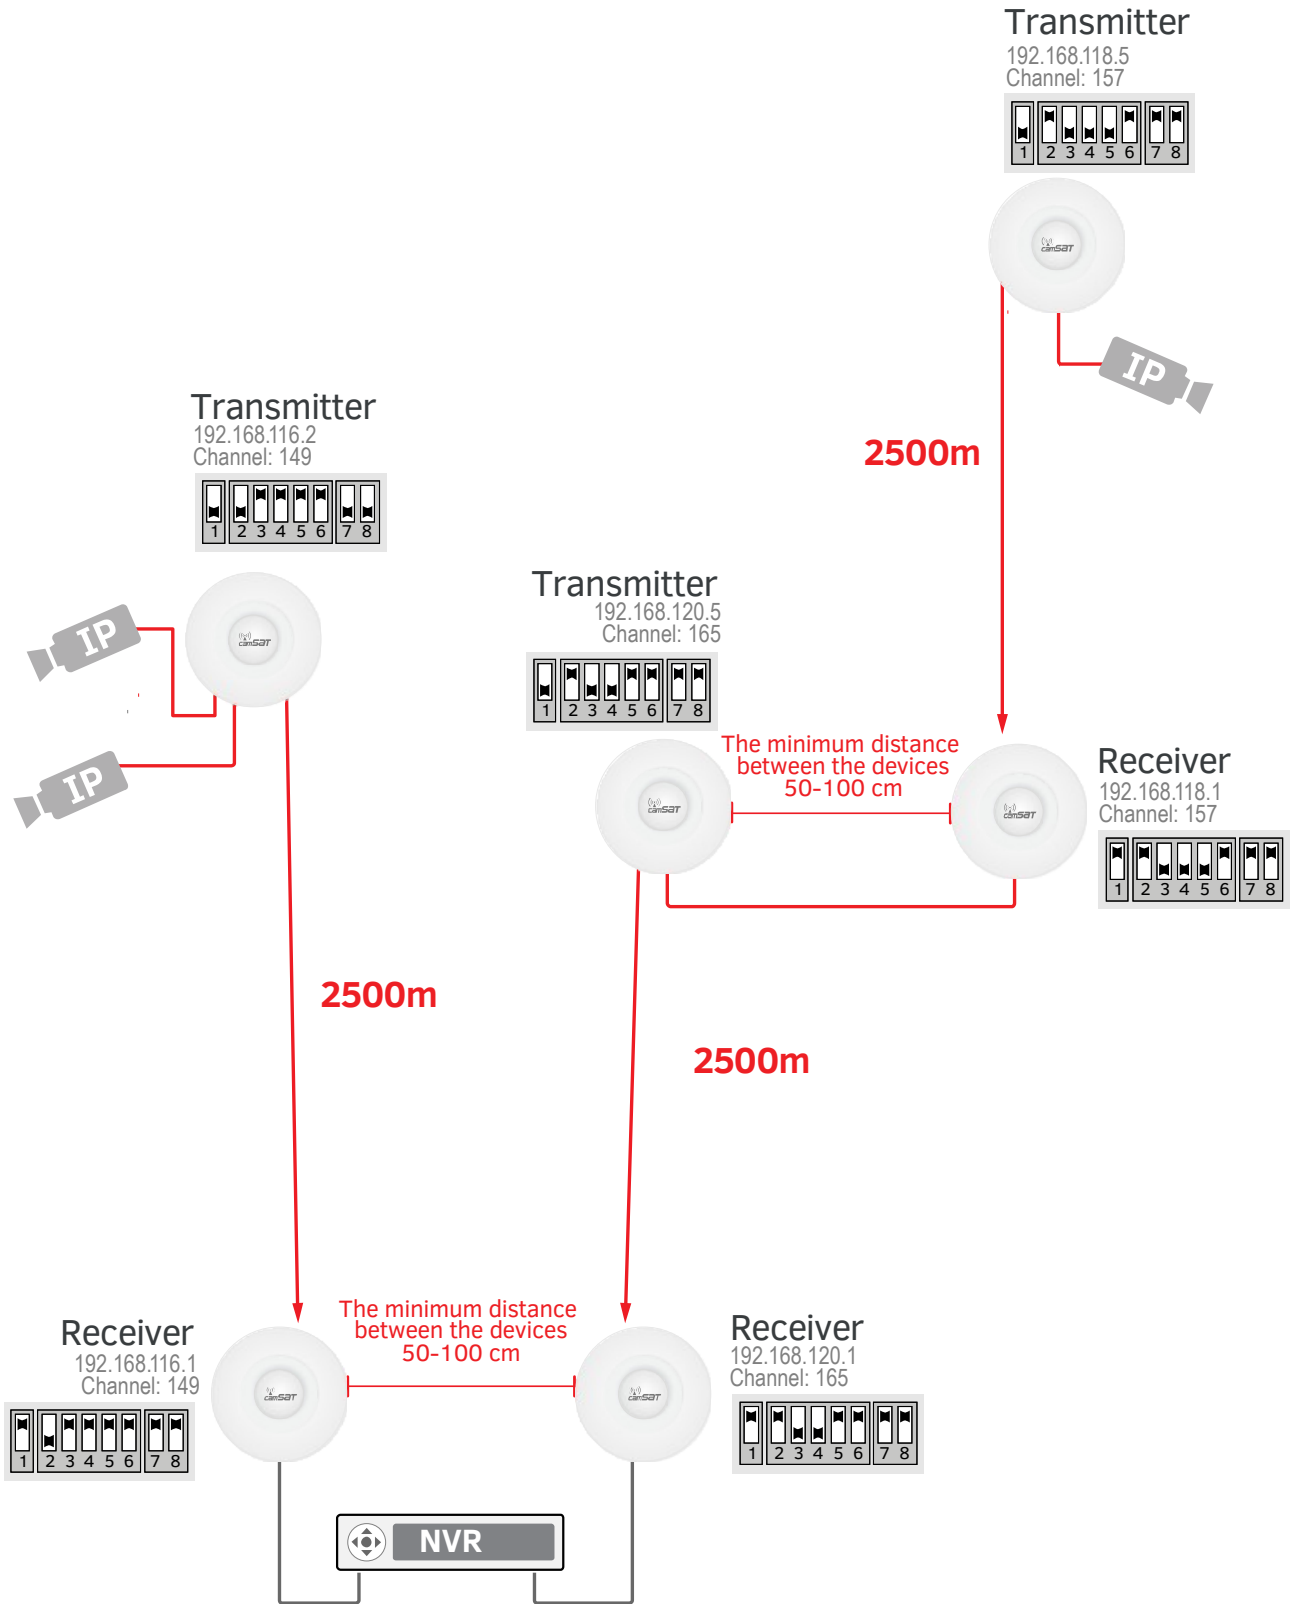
Transmitter
192.168.118.5
Channel: 157

1 2 3 4 5 6 7 8

camSAT

IP

2500m

Transmitter
192.168.116.2
Channel: 149

1 2 3 4 5 6 7 8

camSAT

IP

IP

Transmitter
192.168.120.5
Channel: 165

1 2 3 4 5 6 7 8

camSAT

The minimum distance between the devices 50-100 cm

camSAT

Receiver
192.168.118.1
Channel: 157

1 2 3 4 5 6 7 8

2500m

2500m

Receiver
192.168.116.1
Channel: 149

1 2 3 4 5 6 7 8

camSAT

The minimum distance between the devices 50-100 cm

camSAT

Receiver
192.168.120.1
Channel: 165

1 2 3 4 5 6 7 8

NVR